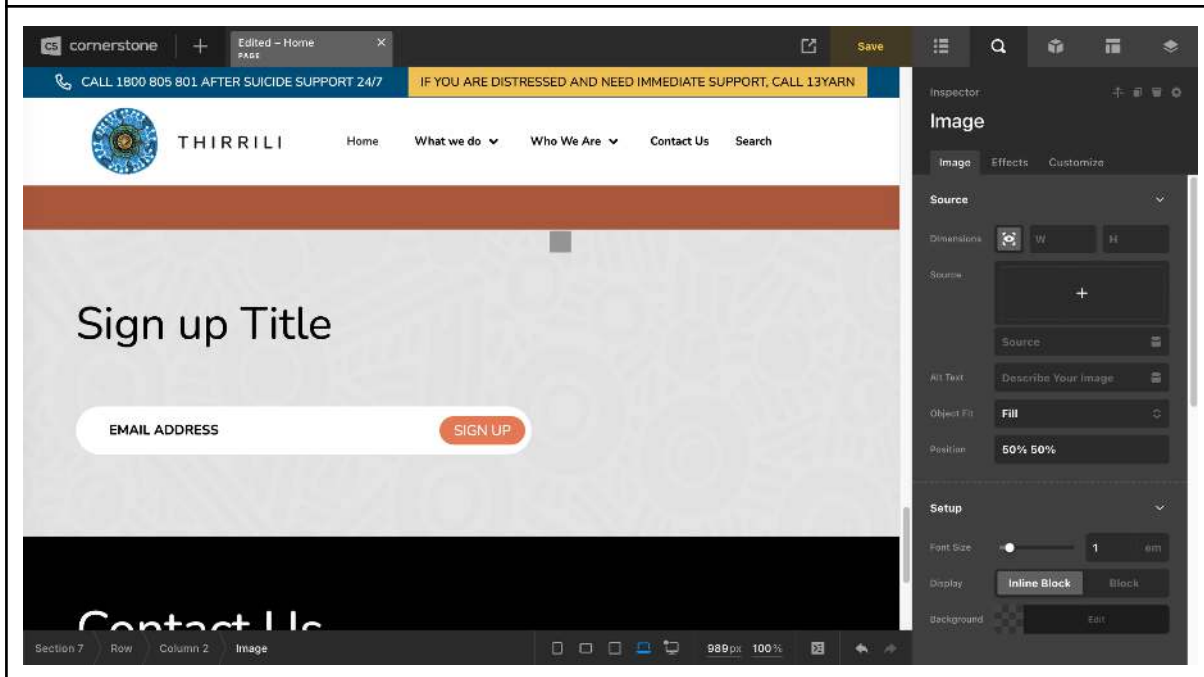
cornerstone + Edited – Home PAGE × Save

CALL 1800 805 801 AFTER SUICIDE SUPPORT 24/7 IF YOU ARE DISTRESSED AND NEED IMMEDIATE SUPPORT, CALL 13YARN

THIRRILI Home What we do Who We Are Contact Us Search

Sign up Title

EMAIL ADDRESS SIGN UP

Contact Us

Section 7 Row Column 2 Image 989px 100%

Inspector

Image

Image Effects Customize

Source

Dimensions W H

Source +

Source

Alt Text Describe Your Image

Object Fit Fill

Position 50% 50%

Setup

Font Size 1 em

Display Inline Block Block

Background Edit